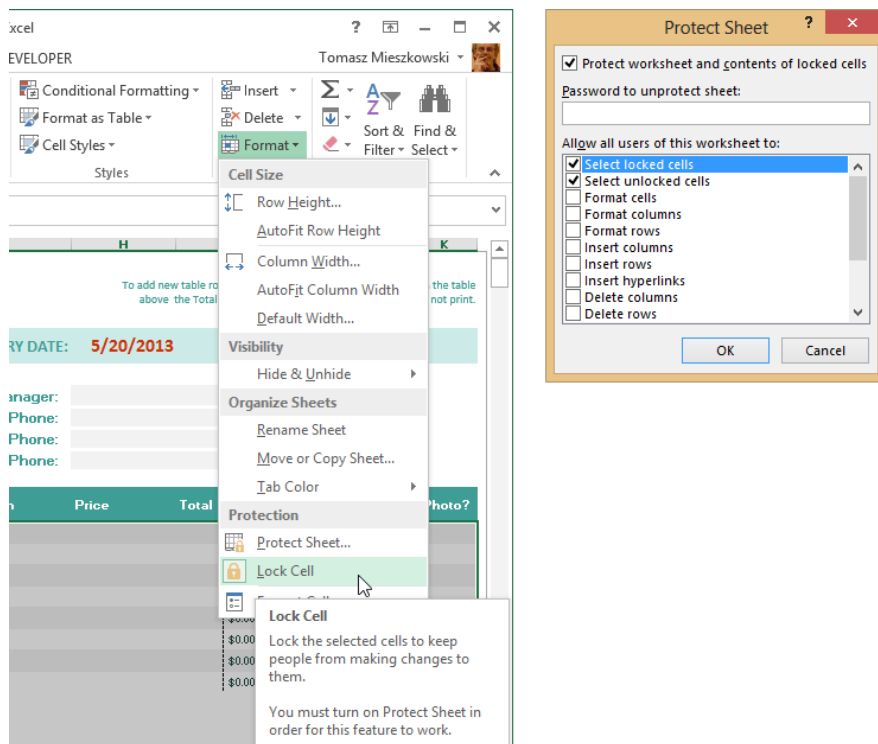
xcel

EVELOPER

Tomasz Mieszkowski

Conditional Formatting
Format as Table
Cell Styles
Styles

Insert
Delete
Format

Sort & Filter
Find & Select

Cell Size
Row Height...
AutoFit Row Height
Column Width...
AutoFit Column Width
Default Width...
Visibility
Hide & Unhide
Organize Sheets
Rename Sheet
Move or Copy Sheet...
Tab Color
Protection
Protect Sheet...
Lock Cell

Lock Cell
Lock the selected cells to keep people from making changes to them.

You must turn on Protect Sheet in order for this feature to work.

H
K

To add new table ro
above the Total
the table
not print.

RY DATE: 5/20/2013

anager:
Phone:
Phone:
Phone:

Price
Total
Photo?

$0.00
$0.00
$0.00
$0.00

Protect Sheet
Protect worksheet and contents of locked cells
Password to unprotect sheet:
Allow all users of this worksheet to:
Select locked cells
Select unlocked cells
Format cells
Format columns
Format rows
Insert columns
Insert rows
Insert hyperlinks
Delete columns
Delete rows
OK
Cancel